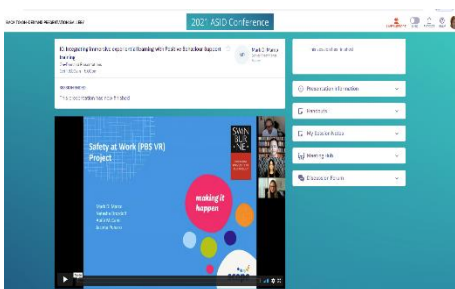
2021 ASID Conference

Integrating immersive experiential learning with Positive Behaviour Support training

Mark D. Stanis

No recording has started

This presentation has now finished

Presentation Information

Handouts

My Conference Notes

Meeting Hub

Discussion Forum

Safety at Work (PBS VR) Project

SWIN BUR NE

making it happen

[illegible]